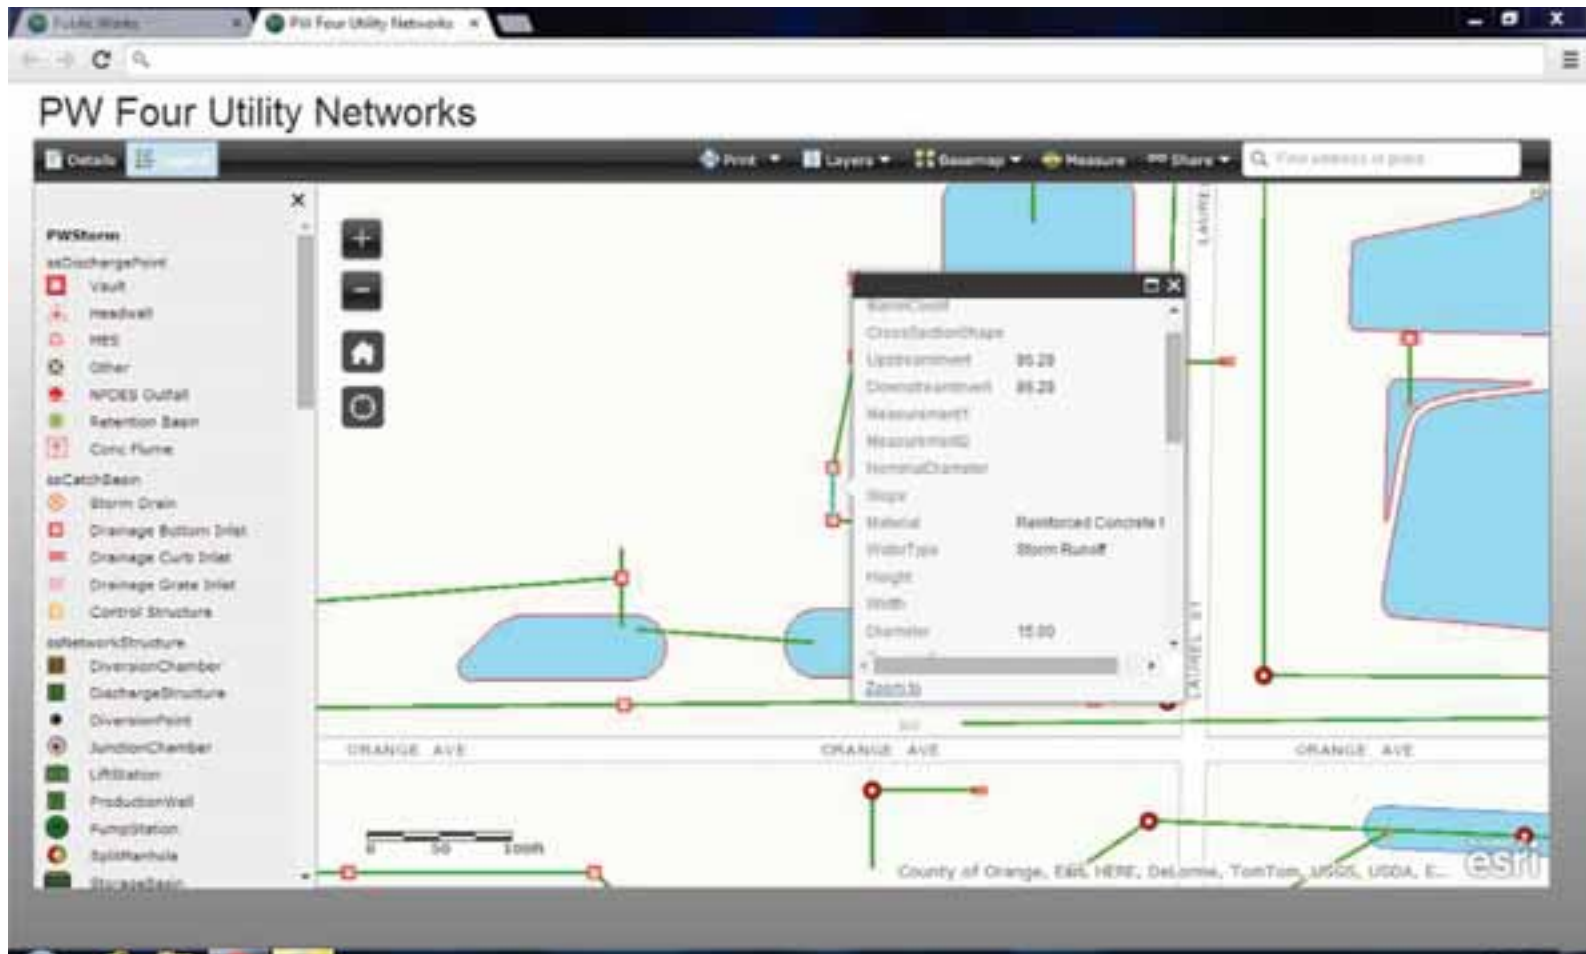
Public Works
PW Four Utility Networks

PW Four Utility Networks

Details
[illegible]
Print
Layers
Basemap
Measure
Share
Find address or place

PWStorm
ssDischargePoint
Vault
Headwall
MES
Other
NPDES Outfall
Retention Basin
Conc Flume
ssCatchBasin
Storm Drain
Drainage Bottom Inlet
Drainage Curb Inlet
Drainage Grate Inlet
Control Structure
ssNetworkStructure
DiversionChamber
DischargeStructure
DiversionPoint
JunctionChamber
LiftStation
ProductionWell
PumpStation
SplitManhole
StorageBasin

BarrelCount
CrossSectionShape
UpstreamInvert 95.28
DownstreamInvert 89.28
Measurement1
Measurement2
NominalDiameter
Slope
Material Reinforced Concrete I
WaterType Storm Runoff
Height
Width
Diameter 15.00
Zoom to

LAUREL
LAUREL ST
ORANGE AVE
ORANGE AVE
ORANGE AVE
0 50 100ft
County of Orange, Esri, HERE, DeLorme, TomTom, USGS, USDA, E...
esri